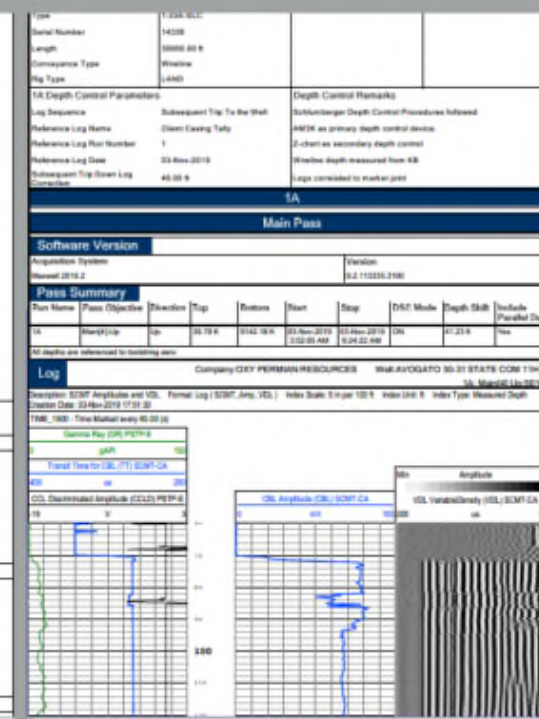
| Type | T-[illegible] |
|---|---|
| Serial Number | 14338 |
| Length | 50000.00 ft |
| Conveyance Type | Wireline |
| Rig Type | LAND |

| 1A Depth Control Parameters | | Depth Control Remarks |
|---|---|---|
| Log Sequence | Subsequent Trip To the Well | Schlumberger Depth Control Procedures followed |
| Reference Log Name | Client Casing Tally | IMDE as primary depth control device |
| Reference Log Run Number | 1 | Z-chart as secondary depth control |
| Reference Log Date | 03-Nov-2019 | Wireline depth measured from KB |
| Subsequent Trip Down Log Correction | 40.00 ft | Logs correlated to marker print |

1A

Main Pass

Software Version

| Acquisition System | Version |
|---|---|
| Maxwell 2016.2 | 6.2.110335.2190 |

Pass Summary

| Run Name | Pass Objective | Direction | Top | Bottom | Start | Stop | DSC Mode | Depth Shift | Include Parallel D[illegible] |
|---|---|---|---|---|---|---|---|---|---|
| 1A | Main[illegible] Up | Up | 39.78 ft | 9142.18 ft | 03-Nov-2019 3:02:05 AM | 03-Nov-2019 9:24:22 AM | ON | 41.23 ft | Yes |

All depths are referenced to toolstring zero

Log

Company:OXY PERMIAN RESOURCES Well:AVOGATO 30-31 STATE COM 11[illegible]

1A: Main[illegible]:Up:SE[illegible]

Description: SCMT Amplitude and VDL Format: Log (SCMT_Amp_VDL) Index Scale: 5 in per 100 ft Index Unit: ft Index Type: Measured Depth
Creation Date: 03-Nov-2019 17:31:30

TIME_1900 - Time Marked every 60.00 (s)

Gamma Ray (GR) PETP-E
0 gAPI 150
Transit Time for CBL (TT) SCMT-CA
400 us 200
CCL Decimated Amplitude (CCLD) PETP-E
-19 V 1

CBL Amplitude (CBL) SCMT-CA
0 mV 100

Min Amplitude
VDL VariableDensity (VDL) SCMT-CA
200 us

100